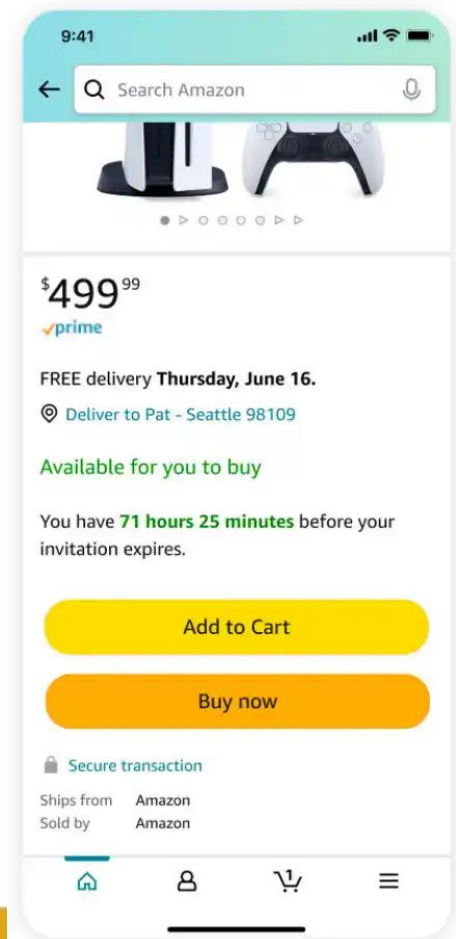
9:41

Search Amazon

$499^{99}$

prime

FREE delivery **Thursday, June 16.**

Deliver to Pat - Seattle 98109

Available for you to buy

You have 71 hours 25 minutes before your invitation expires.

Add to Cart

Buy now

Secure transaction

Ships from Amazon
Sold by Amazon

1